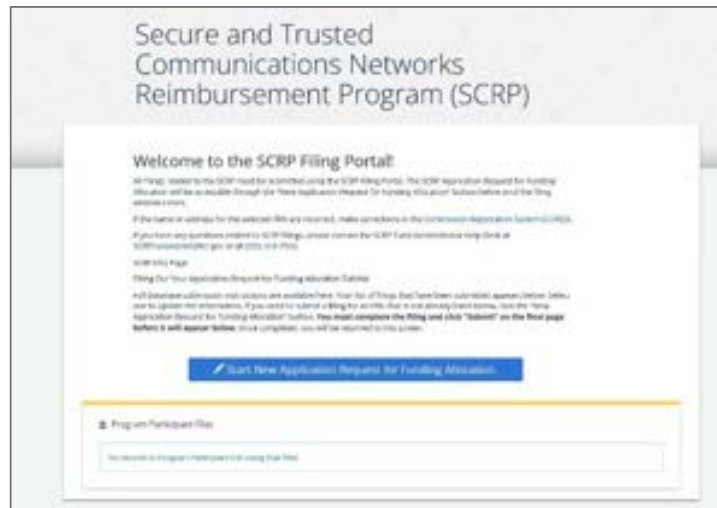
Secure and Trusted Communications Networks Reimbursement Program (SCRP)

Welcome to the SCRP Filing Portal!

All filings related to the SCRP must be submitted using the SCRP Filing Portal. The SCRP Application Request for Funding Allocation will be accessible through the "New Application Request for Funding Allocation" button below once the filing window opens.

If the name or address for the selected FRN are incorrect, make corrections in the Commission Registration System (CORES).

If you have any questions related to SCRP filings, please contact the SCRP Fund Administrator Help Desk at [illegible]

SCRP Info Page

Filing Out Your Application Request for Funding Allocation Tutorial

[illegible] **You must complete the filing and click "Submit" on the final page before it will appear below.** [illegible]

Start New Application Request for Funding Allocation

Program Participant Files

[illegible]